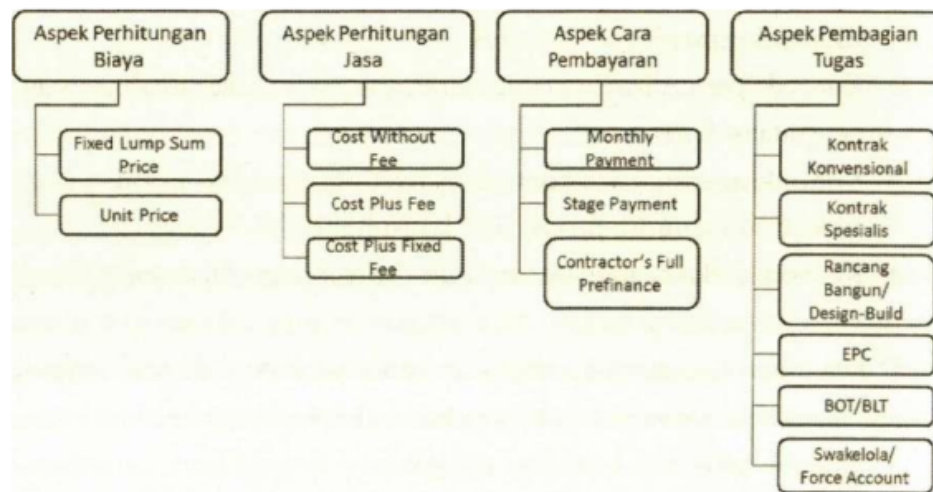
Aspek Perhitungan Biaya

Fixed Lump Sum Price

Unit Price

Aspek Perhitungan Jasa

Cost Without Fee

Cost Plus Fee

Cost Plus Fixed Fee

Aspek Cara Pembayaran

Monthly Payment

Stage Payment

Contractor's Full Prefinance

Aspek Pembagian Tugas

Kontrak Konvensional

Kontrak Spesialis

Rancang Bangun/ Design-Build

EPC

BOT/BLT

Swakelola/ Force Account